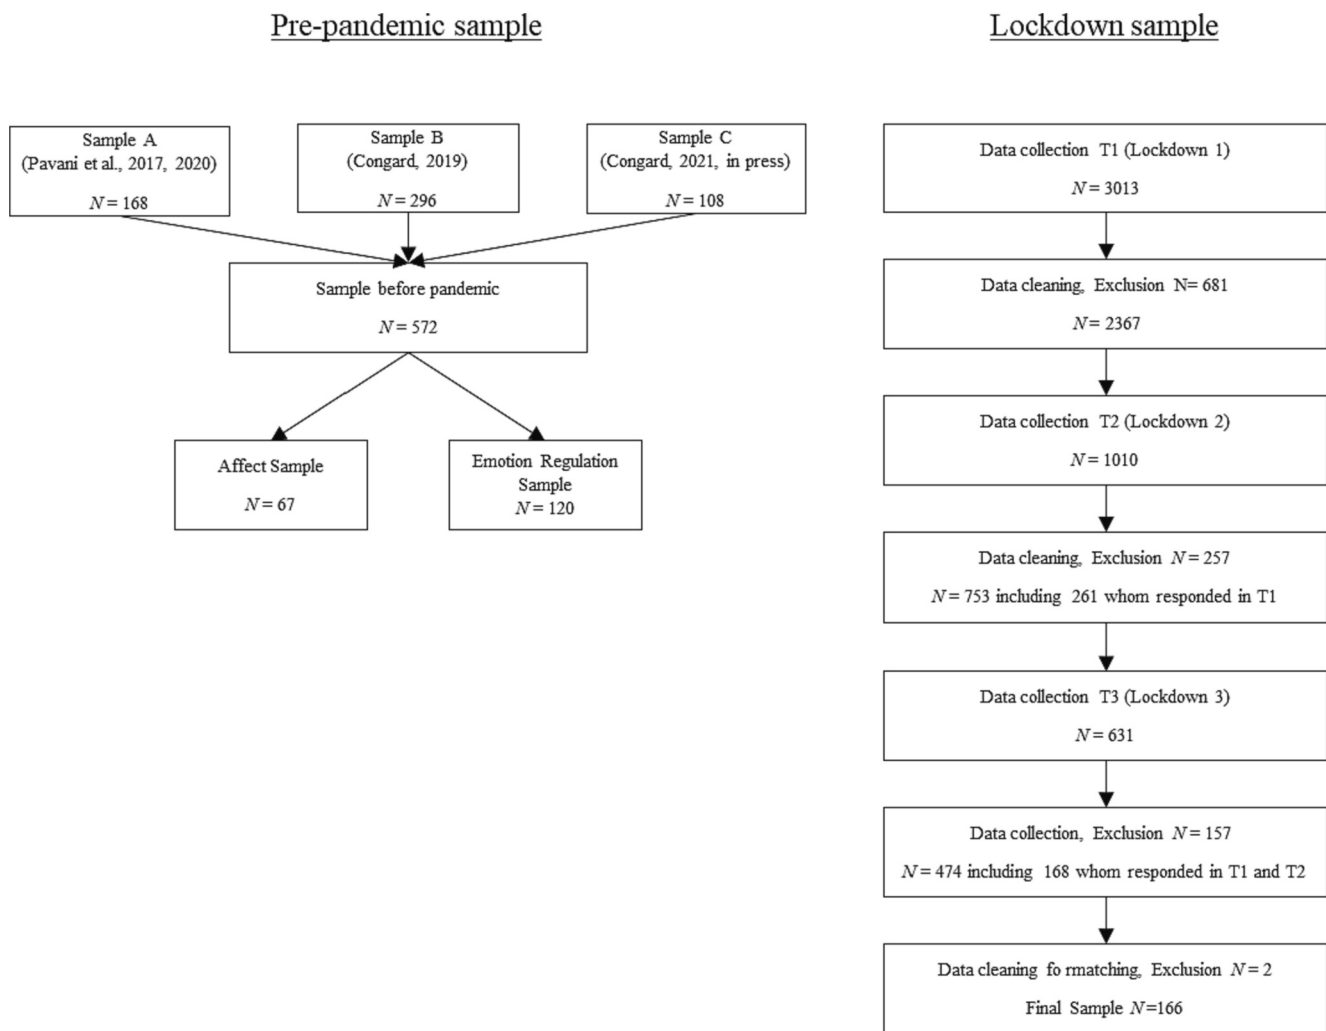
Pre-pandemic sample

Lockdown sample

Sample A
(Pavani et al., 2017, 2020)

$N = 168$

Sample B
(Congard, 2019)

$N = 296$

Sample C
(Congard, 2021, in press)

$N = 108$

Sample before pandemic

$N = 572$

Affect Sample

$N = 67$

Emotion Regulation Sample
$N = 120$

Data collection T1 (Lockdown 1)

$N = 3013$

Data cleaning, Exclusion N= 681

$N = 2367$

Data collection T2 (Lockdown 2)

$N = 1010$

Data cleaning, Exclusion $N = 257$

$N = 753$ including 261 whom responded in T1

Data collection T3 (Lockdown 3)

$N = 631$

Data collection, Exclusion $N = 157$

$N = 474$ including 168 whom responded in T1 and T2

Data cleaning fo rmatching, Exclusion $N = 2$

Final Sample $N$=166